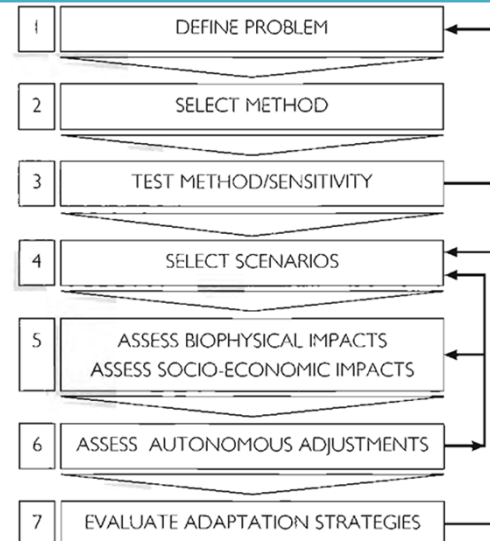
1 DEFINE PROBLEM

2 SELECT METHOD

3 TEST METHOD/SENSITIVITY

4 SELECT SCENARIOS

5 ASSESS BIOPHYSICAL IMPACTS
ASSESS SOCIO-ECONOMIC IMPACTS

6 ASSESS AUTONOMOUS ADJUSTMENTS

7 EVALUATE ADAPTATION STRATEGIES